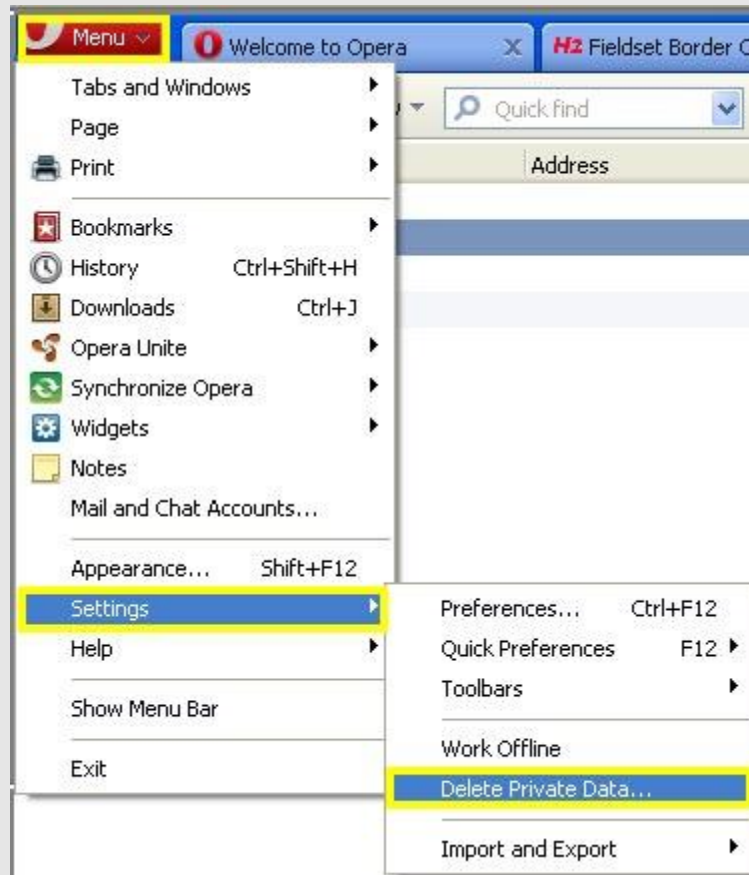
Menu
Welcome to Opera
H2 Fieldset Border C
Quick find
Address

Tabs and Windows
Page
Print

Bookmarks
History Ctrl+Shift+H
Downloads Ctrl+J
Opera Unite
Synchronize Opera
Widgets
Notes
Mail and Chat Accounts...

Appearance... Shift+F12
Settings
Help

Show Menu Bar

Exit

Preferences... Ctrl+F12
Quick Preferences F12
Toolbars

Work Offline
Delete Private Data...

Import and Export